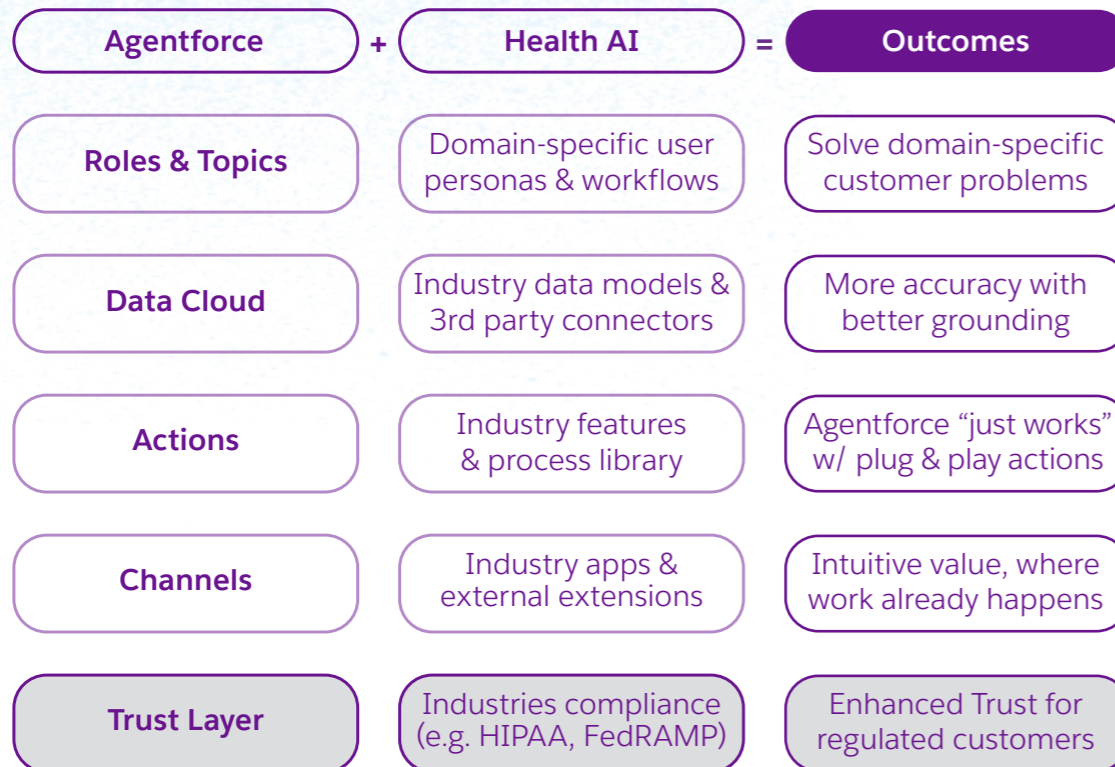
Agentforce + Health AI = Outcomes

| Agentforce | Health AI | Outcomes |
|---|---|---|
| Roles & Topics | Domain-specific user personas & workflows | Solve domain-specific customer problems |
| Data Cloud | Industry data models & 3rd party connectors | More accuracy with better grounding |
| Actions | Industry features & process library | Agentforce “just works” w/ plug & play actions |
| Channels | Industry apps & external extensions | Intuitive value, where work already happens |
| Trust Layer | Industries compliance (e.g. HIPAA, FedRAMP) | Enhanced Trust for regulated customers |